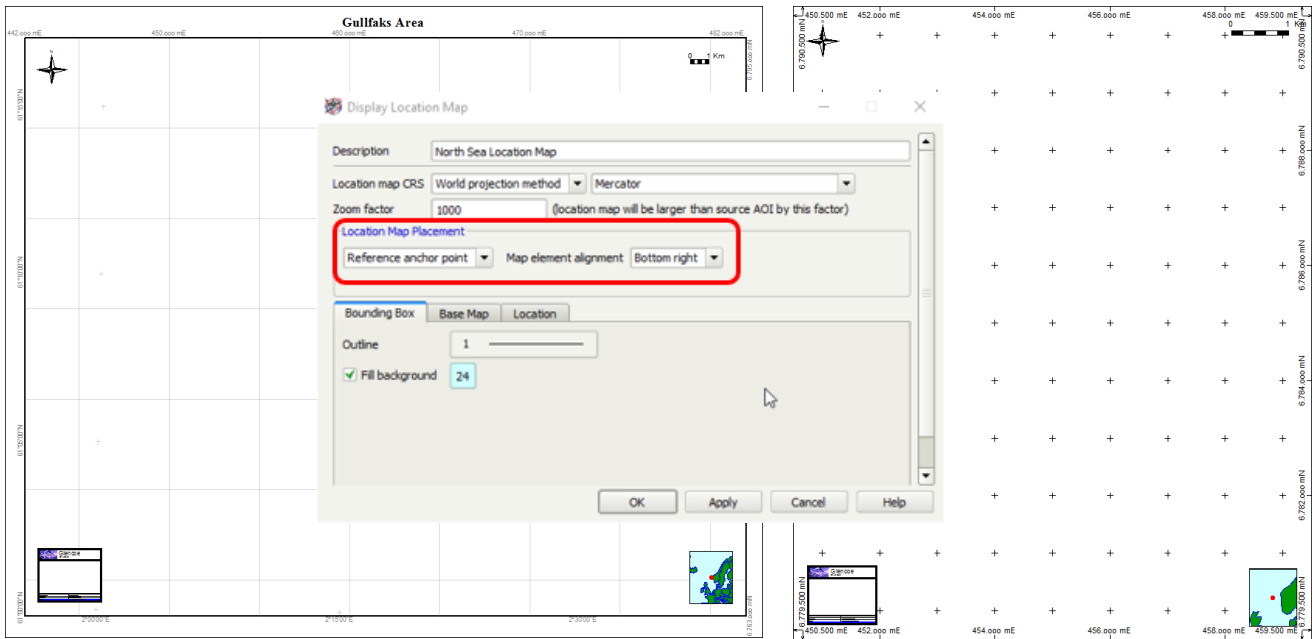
Gullfaks Area

442.000 mE
450.000 mE
460.000 mE
470.000 mE
482.000 mE

0 1 Km

Display Location Map

Description North Sea Location Map
Location map CRS World projection method Mercator
Zoom factor 1000 (location map will be larger than source AOI by this factor)

Location Map Placement
Reference anchor point Map element alignment Bottom right

Bounding Box Base Map Location
Outline 1
Fill background 24

OK Apply Cancel Help

Glencoe

2°0'0.00"E
2°15'0"E
2°30'0"E

450.500 mE 452.000 mE 454.000 mE 456.000 mE 458.000 mE 459.500 mE
0 1 Km
6.790.500 mN
6.788.000 mN
6.786.000 mN
6.784.000 mN
6.782.000 mN
6.779.500 mN
Glencoe
450.500 mE 452.000 mE 454.000 mE 456.000 mE 458.000 mE 459.500 mE